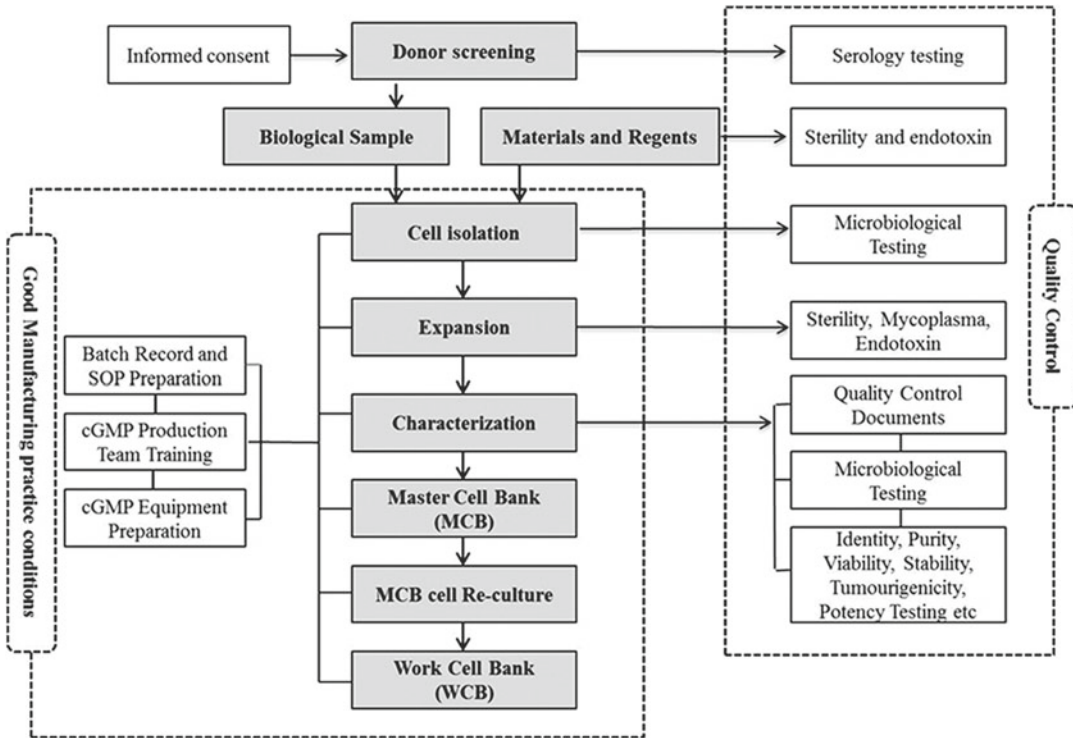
Informed consent

Donor screening

Serology testing

Biological Sample

Materials and Regents

Sterility and endotoxin

Good Manufacturing practice conditions

Cell isolation

Microbiological Testing

Quality Control

Expansion

Sterility, Mycoplasma, Endotoxin

Batch Record and SOP Preparation

cGMP Production Team Training

cGMP Equipment Preparation

Characterization

Quality Control Documents

Microbiological Testing

Identity, Purity, Viability, Stability, Tumourigenicity, Potency Testing etc

Master Cell Bank (MCB)

MCB cell Re-culture

Work Cell Bank (WCB)